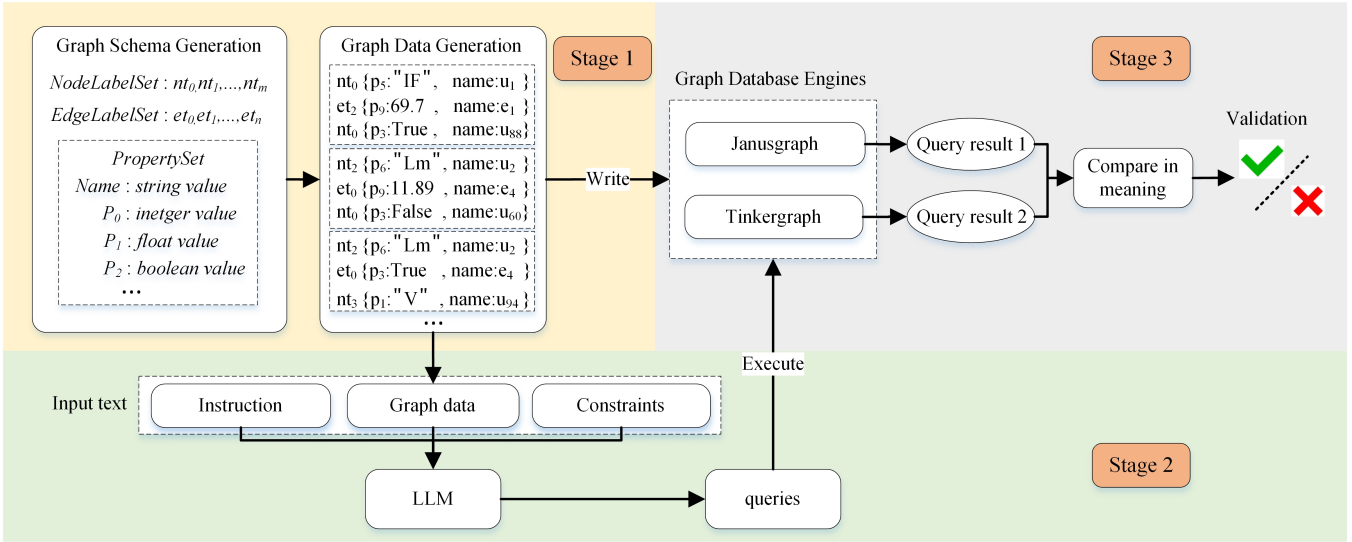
Graph Schema Generation

$NodeLabelSet : nt_0, nt_1, ..., nt_m$

$EdgeLabelSet : et_0, et_1, ..., et_n$

PropertySet

Name : string value

$P_0$ : inetger value

$P_1$ : float value

$P_2$ : boolean value

...

Graph Data Generation

$nt_0$ {$p_5$:"IF", name:$u_1$}
$et_2$ {$p_9$:69.7, name:$e_1$}
$nt_0$ {$p_3$:True, name:$u_{88}$}

$nt_2$ {$p_6$:"Lm", name:$u_2$}
$et_0$ {$p_9$:11.89, name:$e_4$}
$nt_0$ {$p_3$:False, name:$u_{60}$}

$nt_2$ {$p_6$:"Lm", name:$u_2$}
$et_0$ {$p_3$:True, name:$e_4$}
$nt_3$ {$p_1$:"V", name:$u_{94}$}

...

Stage 1

Write

Graph Database Engines

Janusgraph

Tinkergraph

Query result 1

Query result 2

Compare in meaning

Stage 3

Validation

Execute

Input text

Instruction

Graph data

Constraints

LLM

queries

Stage 2